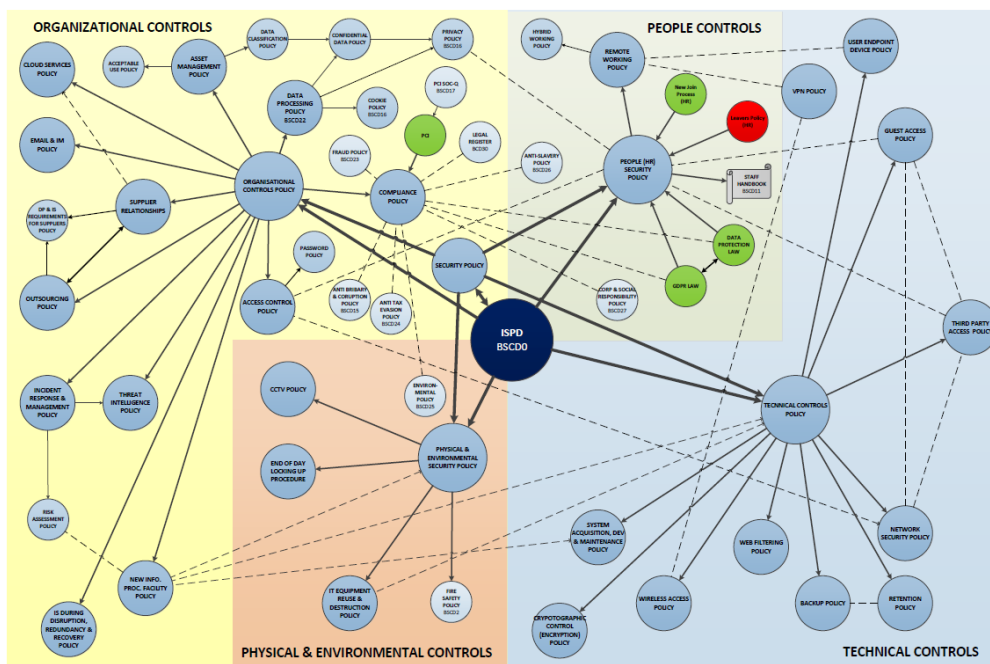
ORGANIZATIONAL CONTROLS

PEOPLE CONTROLS

CLOUD SERVICES POLICY

ACCEPTABLE USE POLICY

ASSET MANAGEMENT POLICY

DATA CLASSIFICATION POLICY

CONFIDENTIAL DATA POLICY

PRIVACY POLICY BSCD16

HYBRID WORKING POLICY

REMOTE WORKING POLICY

USER ENDPOINT DEVICE POLICY

DATA PROCESSING POLICY BSCD22

COOKIE POLICY BSCD18

PCI SOC-Q BSCD17

PCI

New Join Process (HR)

Leavers Policy (HR)

VPN POLICY

EMAIL & IM POLICY

ORGANISATIONAL CONTROLS POLICY

FRAUD POLICY BSCD23

LEGAL REGISTER BCD30

ANTI-SLAVERY POLICY BSCD26

PEOPLE (HR) SECURITY POLICY

GUEST ACCESS POLICY

SUPPLIER RELATIONSHIPS

COMPLIANCE POLICY

STAFF HANDBOOK BSCD11

DP & IS REQUIREMENTS FOR SUPPLIERS POLICY

PASSWORD POLICY

DATA PROTECTION LAW

SECURITY POLICY

GDPR LAW

OUTSOURCING POLICY

ACCESS CONTROL POLICY

ANTI BRIBARY & CORRUPTION POLICY BSCD15

ANTI TAX EVASION POLICY BSCD24

CORP & SOCIAL RESPONSIBILITY POLICY BSCD27

THIRD PARTY ACCESS POLICY

ISPD BSCD0

INCIDENT RESPONSE & MANAGEMENT POLICY

THREAT INTELLIGENCE POLICY

CCTV POLICY

ENVIRONMENTAL POLICY BSCD25

TECHNICAL CONTROLS POLICY

PHYSICAL & ENVIRONMENTAL SECURITY POLICY

END OF DAY LOCKING UP PROCEDURE

RISK ASSESSMENT POLICY

SYSTEM ACQUISITION, DEV & MAINTENANCE POLICY

WEB FILTERING POLICY

NETWORK SECURITY POLICY

NEW INFO. PROC. FACILITY POLICY

IT EQUIPMENT REUSE & DESTRUCTION POLICY

FIRE SAFETY POLICY BSCD2

WIRELESS ACCESS POLICY

BACKUP POLICY

RETENTION POLICY

IS DURING DISRUPTION, REDUNDANCY & RECOVERY POLICY

CRYPTOGRAPHIC CONTROL (ENCRYPTION) POLICY

PHYSICAL & ENVIRONMENTAL CONTROLS

TECHNICAL CONTROLS